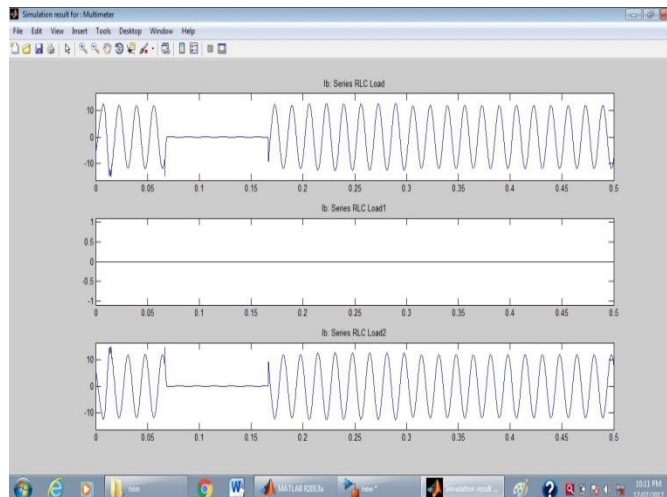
Simulation result for : Multimeter

File Edit View Insert Tools Desktop Window Help

Ib: Series RLC Load

10
0
-10

0 0.05 0.1 0.15 0.2 0.25 0.3 0.35 0.4 0.45 0.5

Ib: Series RLC Load1

1
0.5
0
-0.5
-1

0 0.05 0.1 0.15 0.2 0.25 0.3 0.35 0.4 0.45 0.5

Ib: Series RLC Load2

10
0
-10

0 0.05 0.1 0.15 0.2 0.25 0.3 0.35 0.4 0.45 0.5

hon
MATLAB R2013a
new *
Simulation result ...
10:11 PM
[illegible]